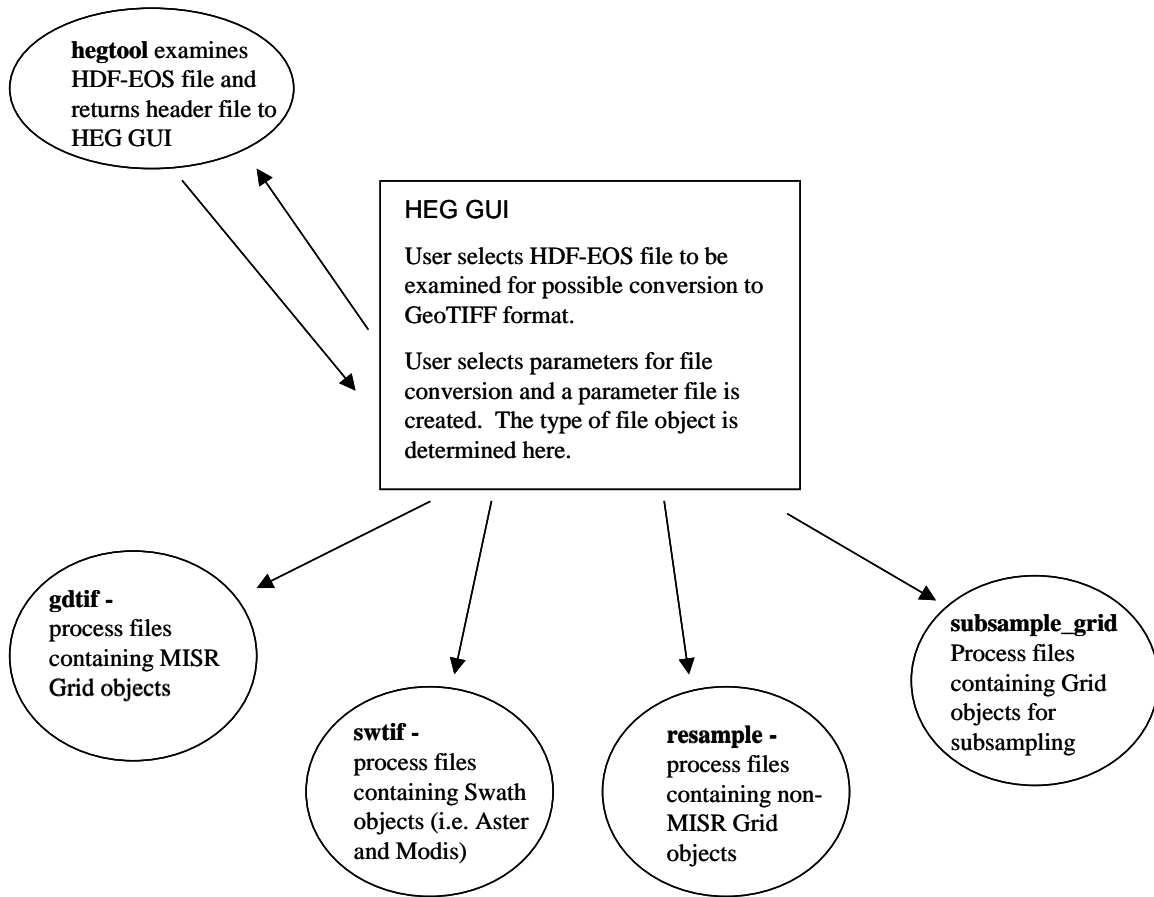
**hegtool** examines HDF-EOS file and returns header file to HEG GUI

HEG GUI

User selects HDF-EOS file to be examined for possible conversion to GeoTIFF format.

User selects parameters for file conversion and a parameter file is created. The type of file object is determined here.

**gdtif -** process files containing MISR Grid objects

**swtif -** process files containing Swath objects (i.e. Aster and Modis)

**resample -** process files containing non-MISR Grid objects

**subsample_grid** Process files containing Grid objects for subsampling